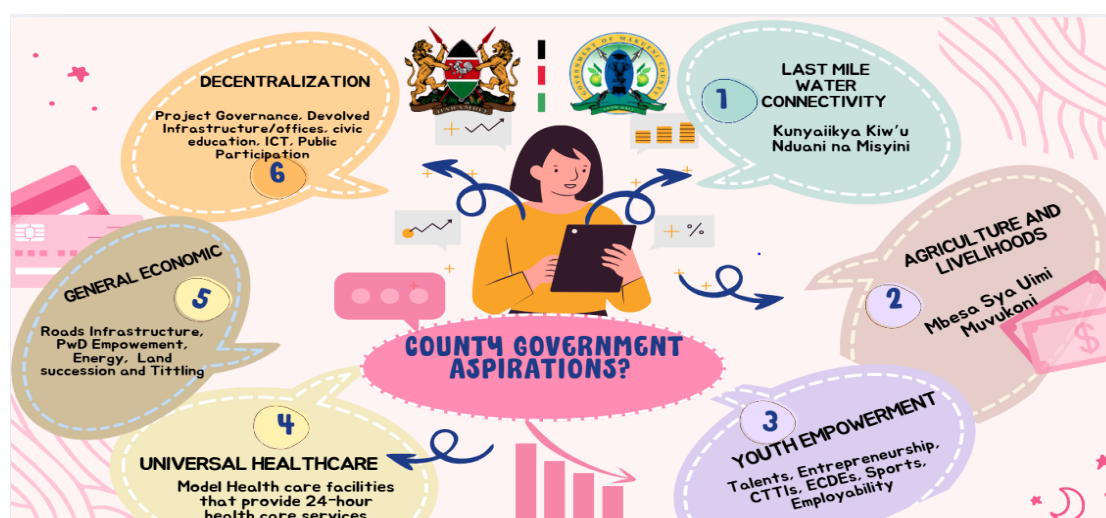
DECENTRALIZATION

Project Governance, Devolved Infrastructure/offices, civic education, ICT, Public Participation

6

1

LAST MILE WATER CONNECTIVITY

Kunyaiikya Kiw'u Nduani na Misyini

GENERAL ECONOMIC

5

Roads Infrastructure, PwD Empowement, Energy, Land succession and Tittling

AGRICULTURE AND LIVELIHOODS

2

Mbesa Sya Uimi Muvukoni

COUNTY GOVERNMENT ASPIRATIONS?

4

UNIVERSAL HEALTHCARE

Model Health care facilities that provide 24-hour health care services

3

YOUTH EMPOWERMENT

Talents, Entrepreneurship, CTTIs, ECDEs, Sports, Employability